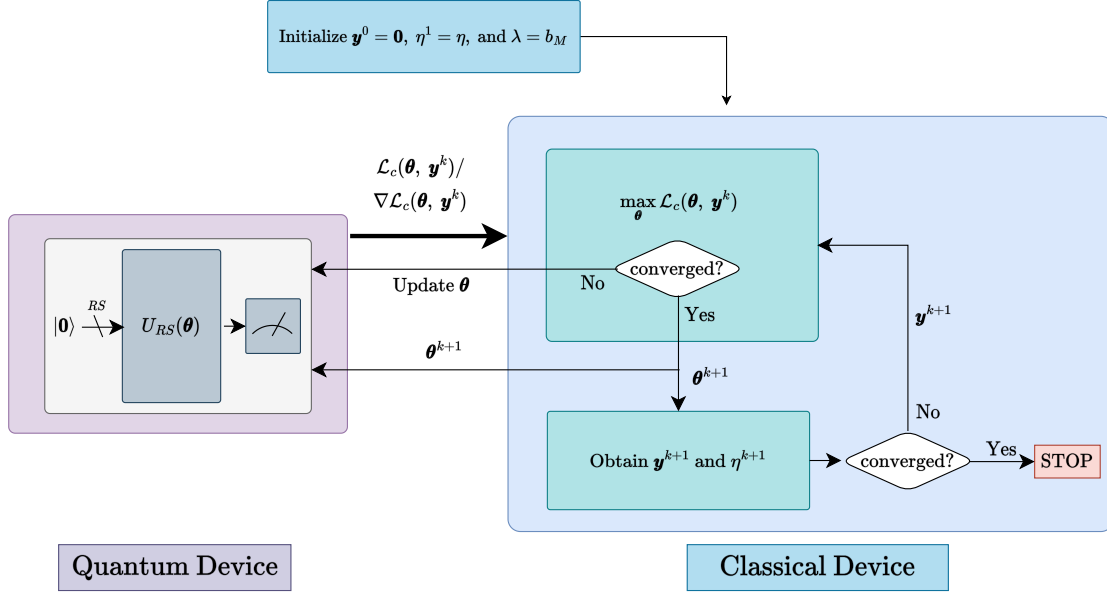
Initialize $\boldsymbol{y}^0 = \boldsymbol{0}$, $\eta^1 = \eta$, and $\lambda = b_M$

$\mathcal{L}_c(\boldsymbol{\theta},\ \boldsymbol{y}^k)/$
$\nabla\mathcal{L}_c(\boldsymbol{\theta},\ \boldsymbol{y}^k)$

$\max_{\boldsymbol{\theta}} \mathcal{L}_c(\boldsymbol{\theta},\ \boldsymbol{y}^k)$

converged?

Update $\boldsymbol{\theta}$

No

Yes

$|\boldsymbol{0}\rangle$

$RS$

$U_{RS}(\boldsymbol{\theta})$

$\boldsymbol{y}^{k+1}$

$\boldsymbol{\theta}^{k+1}$

$\boldsymbol{\theta}^{k+1}$

No

Obtain $\boldsymbol{y}^{k+1}$ and $\eta^{k+1}$

converged?

Yes

STOP

Quantum Device

Classical Device